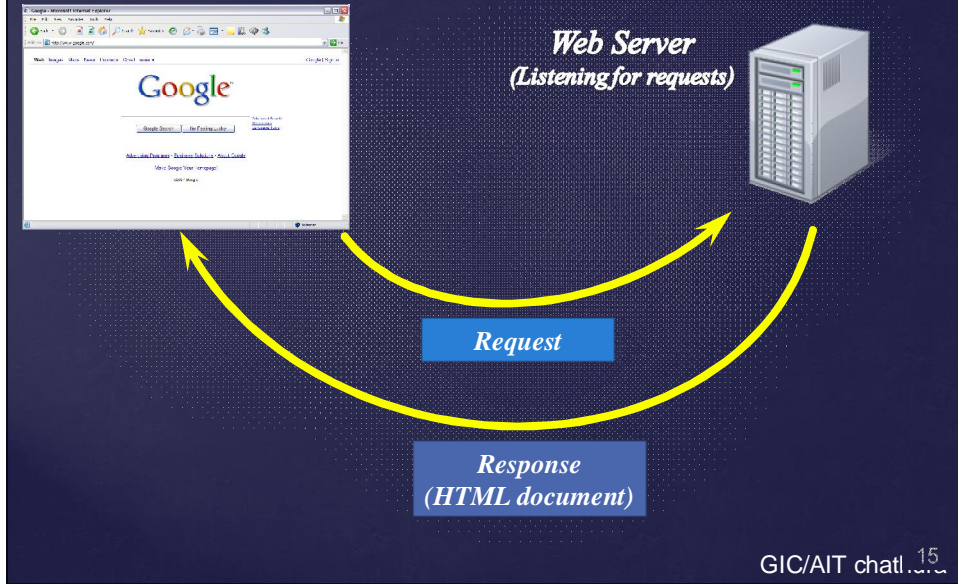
Google - Microsoft Internet Explorer

Google

Google Search | I'm Feeling Lucky

Advertising Programs - Business Solutions - About Google

Make Google Your Homepage!

Web Server
(Listening for requests)

Request

Response
(HTML document)

GIC/AIT chat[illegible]

15